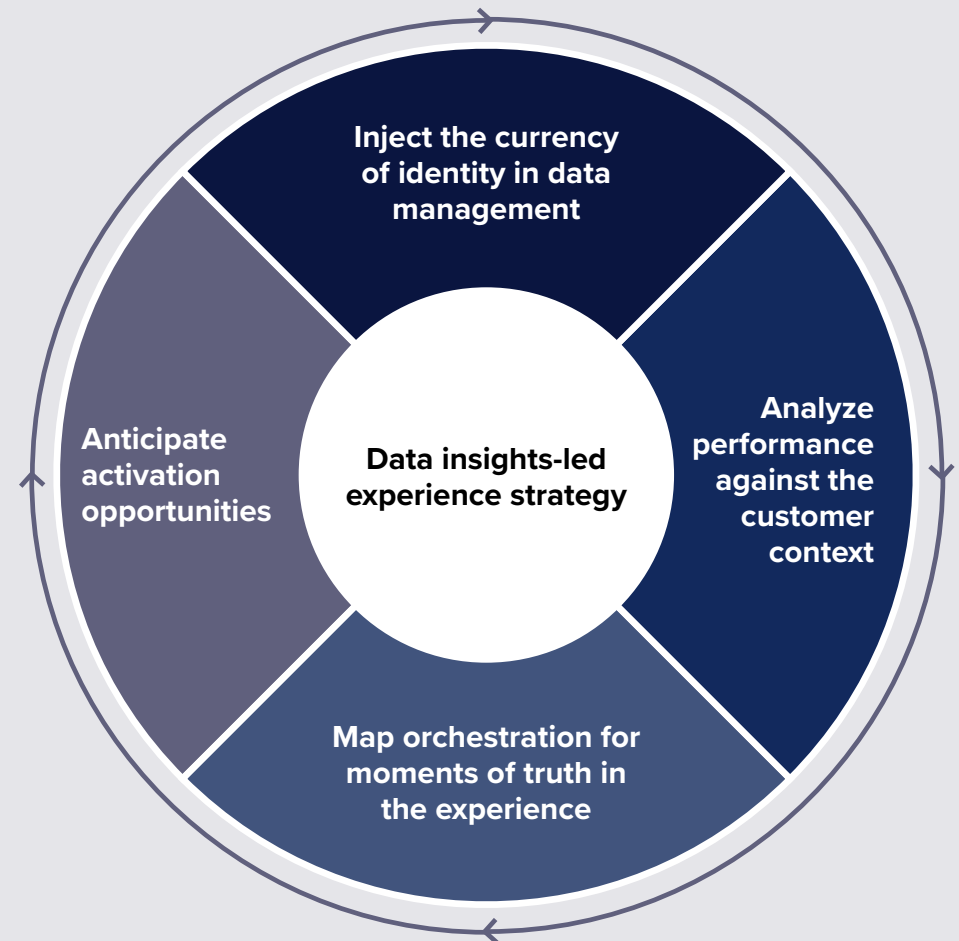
Inject the currency of identity in data management

Analyze performance against the customer context

Map orchestration for moments of truth in the experience

Anticipate activation opportunities

Data insights-led experience strategy